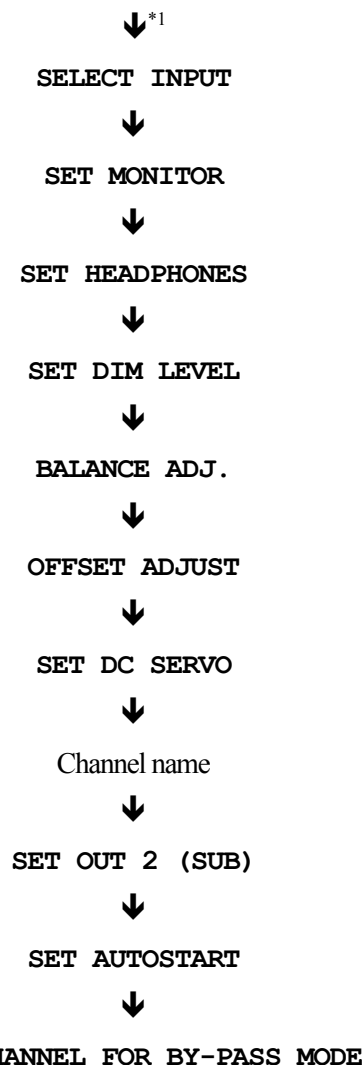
↓*1

SELECT INPUT

↓

SET MONITOR

↓

SET HEADPHONES

↓

SET DIM LEVEL

↓

BALANCE ADJ.

↓

OFFSET ADJUST

↓

SET DC SERVO

↓

Channel name

↓

SET OUT 2 (SUB)

↓

SET AUTOSTART

↓

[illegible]HANNEL FOR BY-PASS MODE